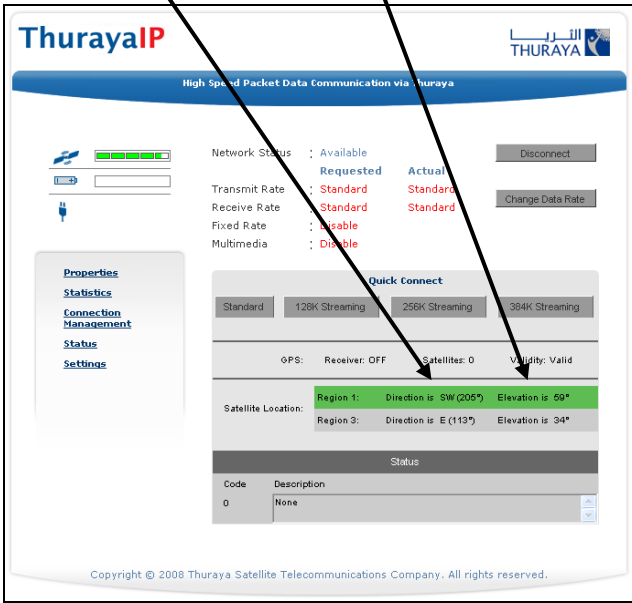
ThurayaIP

الثريا
THURAYA

High Speed Packet Data Communication via Thuraya

Network Status : Available

| | Requested | Actual |
|---|---|---|
| Transmit Rate | : Standard | Standard |
| Receive Rate | : Standard | Standard |
| Fixed Rate | : Disable | |
| Multimedia | : Disable | |

Disconnect

Change Data Rate

Properties
Statistics
Connection Management
Status
Settings

Quick Connect

Standard
128K Streaming
256K Streaming
384K Streaming

GPS: Receiver: OFF Satellites: 0 Validity: Valid

Satellite Location:

| Region 1: | Direction is SW (205°) | Elevation is 59° |
|---|---|---|
| Region 3: | Direction is E (113°) | Elevation is 34° |

Status

| Code | Description |
|---|---|
| 0 | None |

Copyright © 2008 Thuraya Satellite Telecommunications Company. All rights reserved.